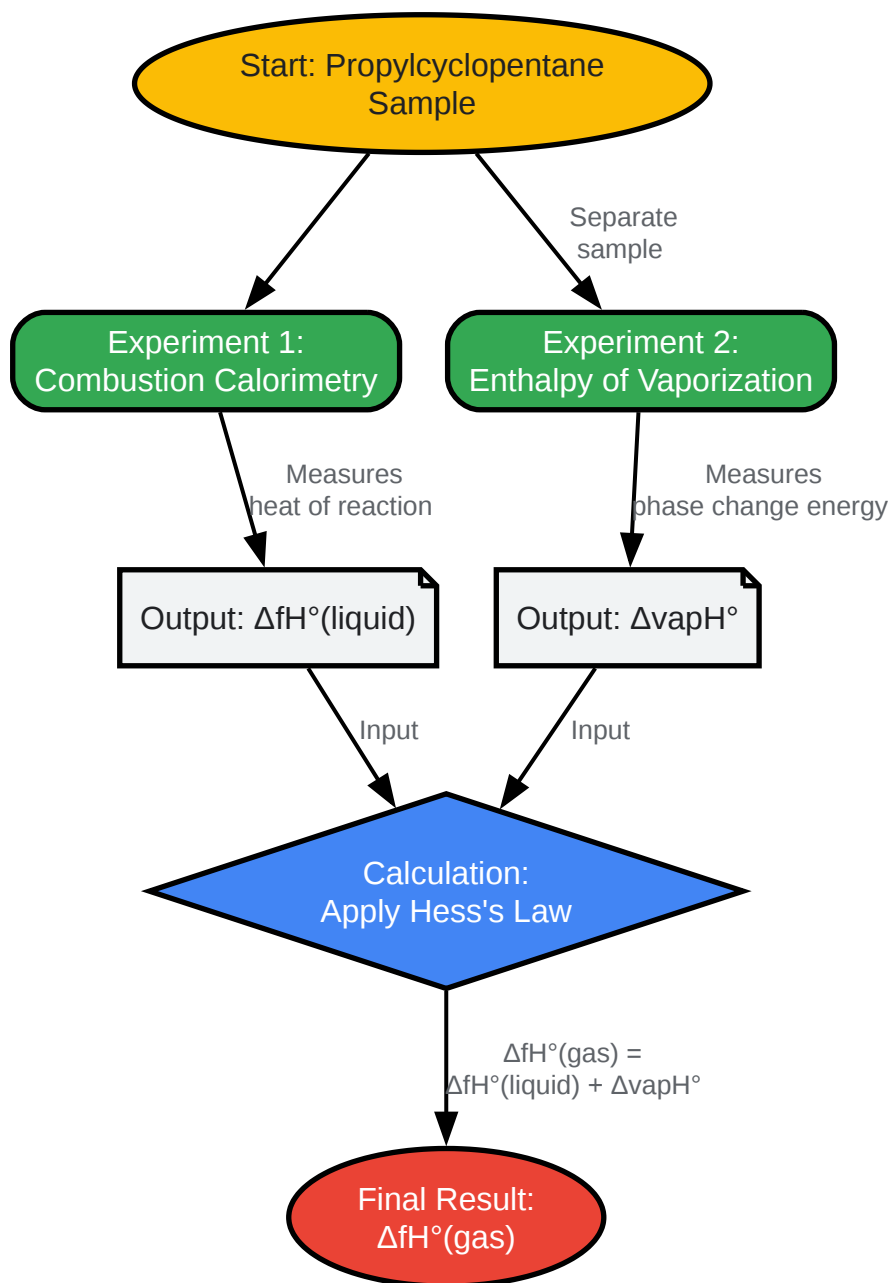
Start: Propylcyclopentane Sample

Separate sample

Experiment 1: Combustion Calorimetry

Experiment 2: Enthalpy of Vaporization

Measures heat of reaction

Measures phase change energy

Output: ΔfH°(liquid)

Output: ΔvapH°

Input

Input

Calculation: Apply Hess's Law

ΔfH°(gas) = ΔfH°(liquid) + ΔvapH°

Final Result: ΔfH°(gas)